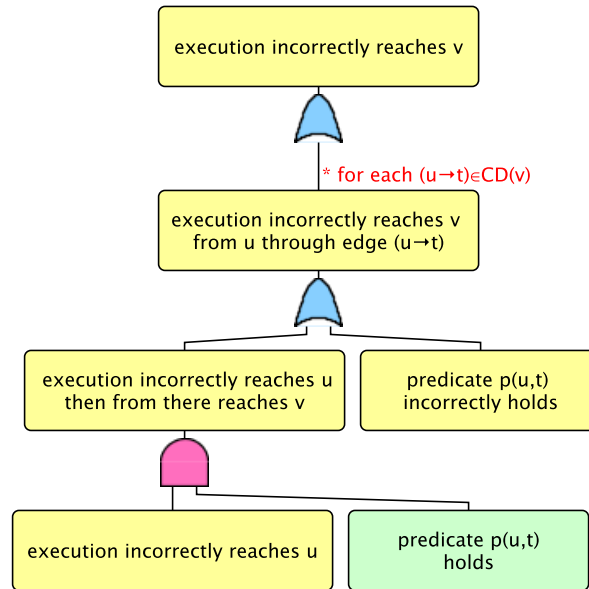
execution incorrectly reaches v

* for each $(u \rightarrow t) \in CD(v)$

execution incorrectly reaches v from u through edge $(u \rightarrow t)$

execution incorrectly reaches u then from there reaches v

predicate p(u,t) incorrectly holds

execution incorrectly reaches u

predicate p(u,t) holds